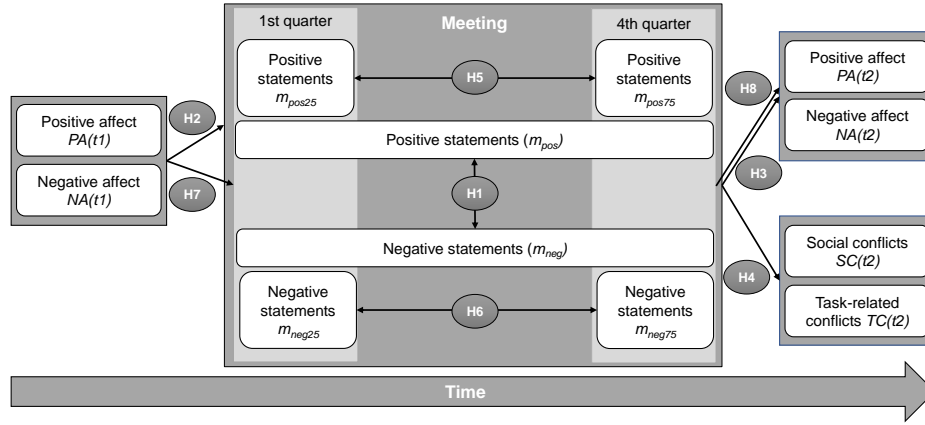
Positive affect
PA(t1)

Negative affect
NA(t1)

H2

H7

1st quarter

Meeting

4th quarter

Positive statements
$m_{pos25}$

H5

Positive statements
$m_{pos75}$

Positive statements ($m_{pos}$)

H1

Negative statements ($m_{neg}$)

Negative statements
$m_{neg25}$

H6

Negative statements
$m_{neg75}$

H8

Positive affect
PA(t2)

Negative affect
NA(t2)

H3

H4

Social conflicts
SC(t2)

Task-related conflicts TC(t2)

Time